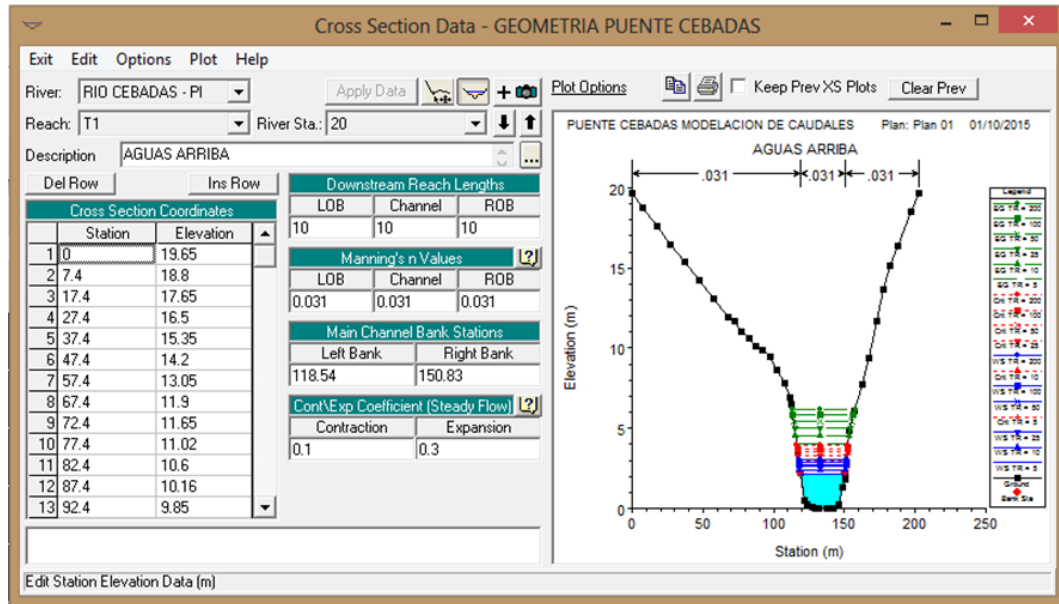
Cross Section Data - GEOMETRIA PUENTE CEBADAS

Exit Edit Options Plot Help

River: RIO CEBADAS - PI

Apply Data

Plot Options

Keep Prev XS Plots

Clear Prev

Reach: T1

River Sta.: 20

Description AGUAS ARRIBA

Del Row

Ins Row

Cross Section Coordinates

| | Station | Elevation |
|---|---|---|
| 1 | 0 | 19.65 |
| 2 | 7.4 | 18.8 |
| 3 | 17.4 | 17.65 |
| 4 | 27.4 | 16.5 |
| 5 | 37.4 | 15.35 |
| 6 | 47.4 | 14.2 |
| 7 | 57.4 | 13.05 |
| 8 | 67.4 | 11.9 |
| 9 | 72.4 | 11.65 |
| 10 | 77.4 | 11.02 |
| 11 | 82.4 | 10.6 |
| 12 | 87.4 | 10.16 |
| 13 | 92.4 | 9.85 |

Downstream Reach Lengths

| LOB | Channel | ROB |
|---|---|---|
| 10 | 10 | 10 |

Manning's n Values

| LOB | Channel | ROB |
|---|---|---|
| 0.031 | 0.031 | 0.031 |

Main Channel Bank Stations

| Left Bank | Right Bank |
|---|---|
| 118.54 | 150.83 |

Cont\Exp Coefficient (Steady Flow)

| Contraction | Expansion |
|---|---|
| 0.1 | 0.3 |

PUENTE CEBADAS MODELACION DE CAUDALES Plan: Plan 01 01/10/2015

AGUAS ARRIBA

.031 .031 .031

Elevation (m)

20 15 10 5 0

0 50 100 150 200 250

Station (m)

Legend
EG TR = 200
EG TR = 100
EG TR = 50
EG TR = 25
EG TR = 10
EG TR = 5
Crit TR = 200
Crit TR = 100
Crit TR = 50
Crit TR = 25
WS TR = 200
Crit TR = 10
WS TR = 100
WS TR = 50
Crit TR = 5
WS TR = 25
WS TR = 10
WS TR = 5
Ground
Bank Sta

Edit Station Elevation Data (m)